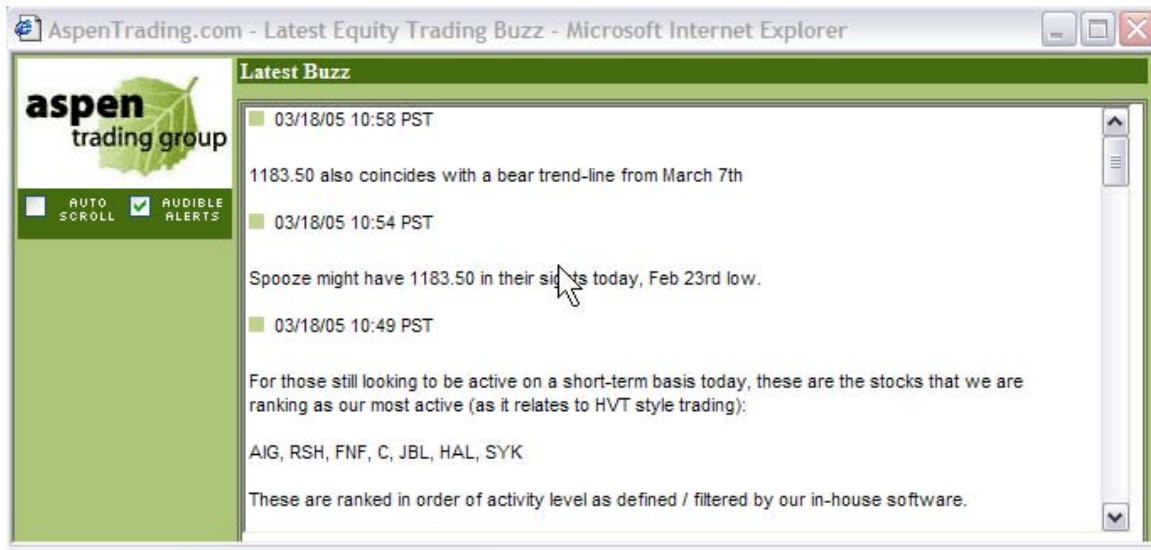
AspenTrading.com - Latest Equity Trading Buzz - Microsoft Internet Explorer

aspen trading group

AUTO SCROLL

AUDIBLE ALERTS

Latest Buzz

03/18/05 10:58 PST

1183.50 also coincides with a bear trend-line from March 7th

03/18/05 10:54 PST

Spooze might have 1183.50 in their si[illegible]ts today, Feb 23rd low.

03/18/05 10:49 PST

For those still looking to be active on a short-term basis today, these are the stocks that we are ranking as our most active (as it relates to HVT style trading):

AIG, RSH, FNF, C, JBL, HAL, SYK

These are ranked in order of activity level as defined / filtered by our in-house software.